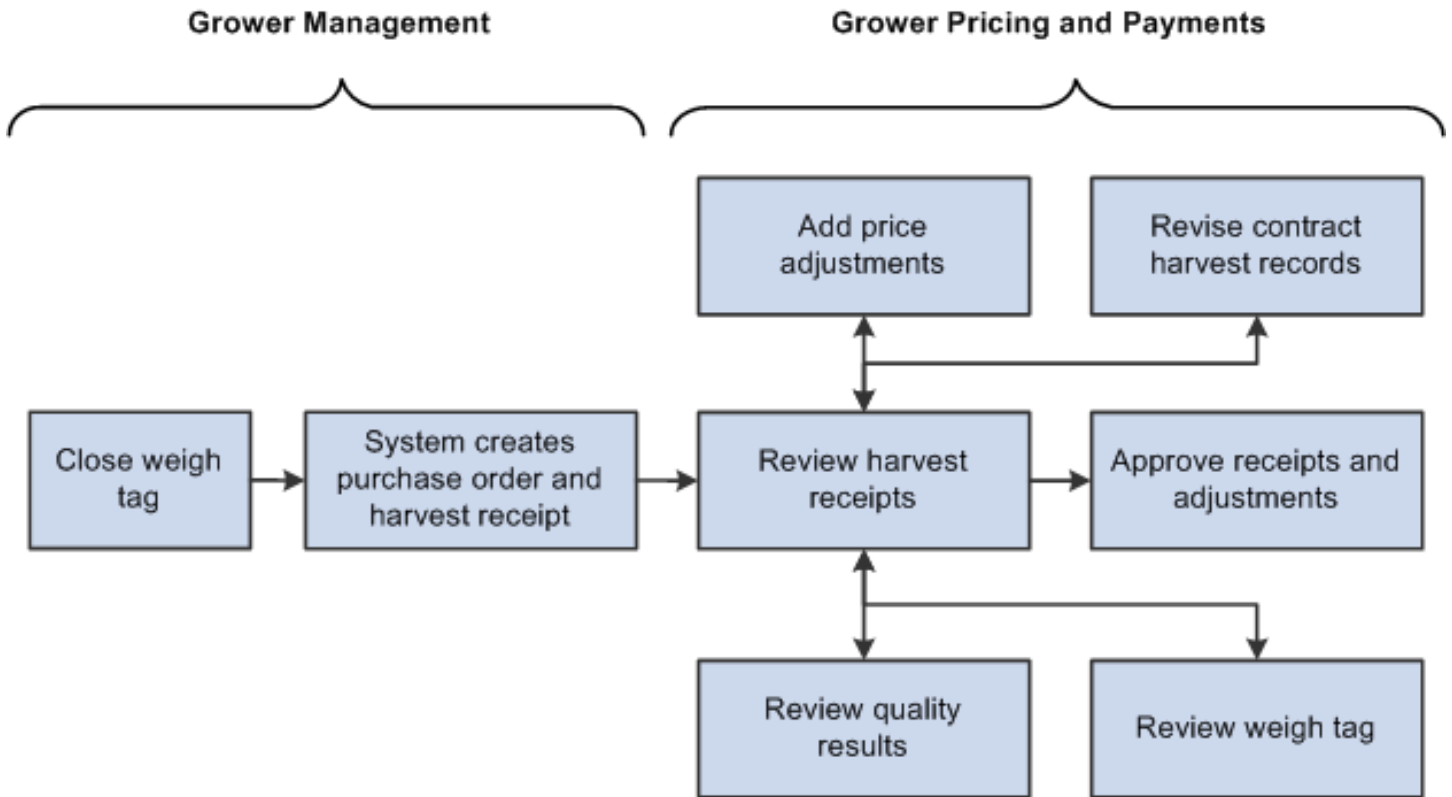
Grower Management

Grower Pricing and Payments

Add price adjustments

Revise contract harvest records

Close weigh tag

System creates purchase order and harvest receipt

Review harvest receipts

Approve receipts and adjustments

Review quality results

Review weigh tag